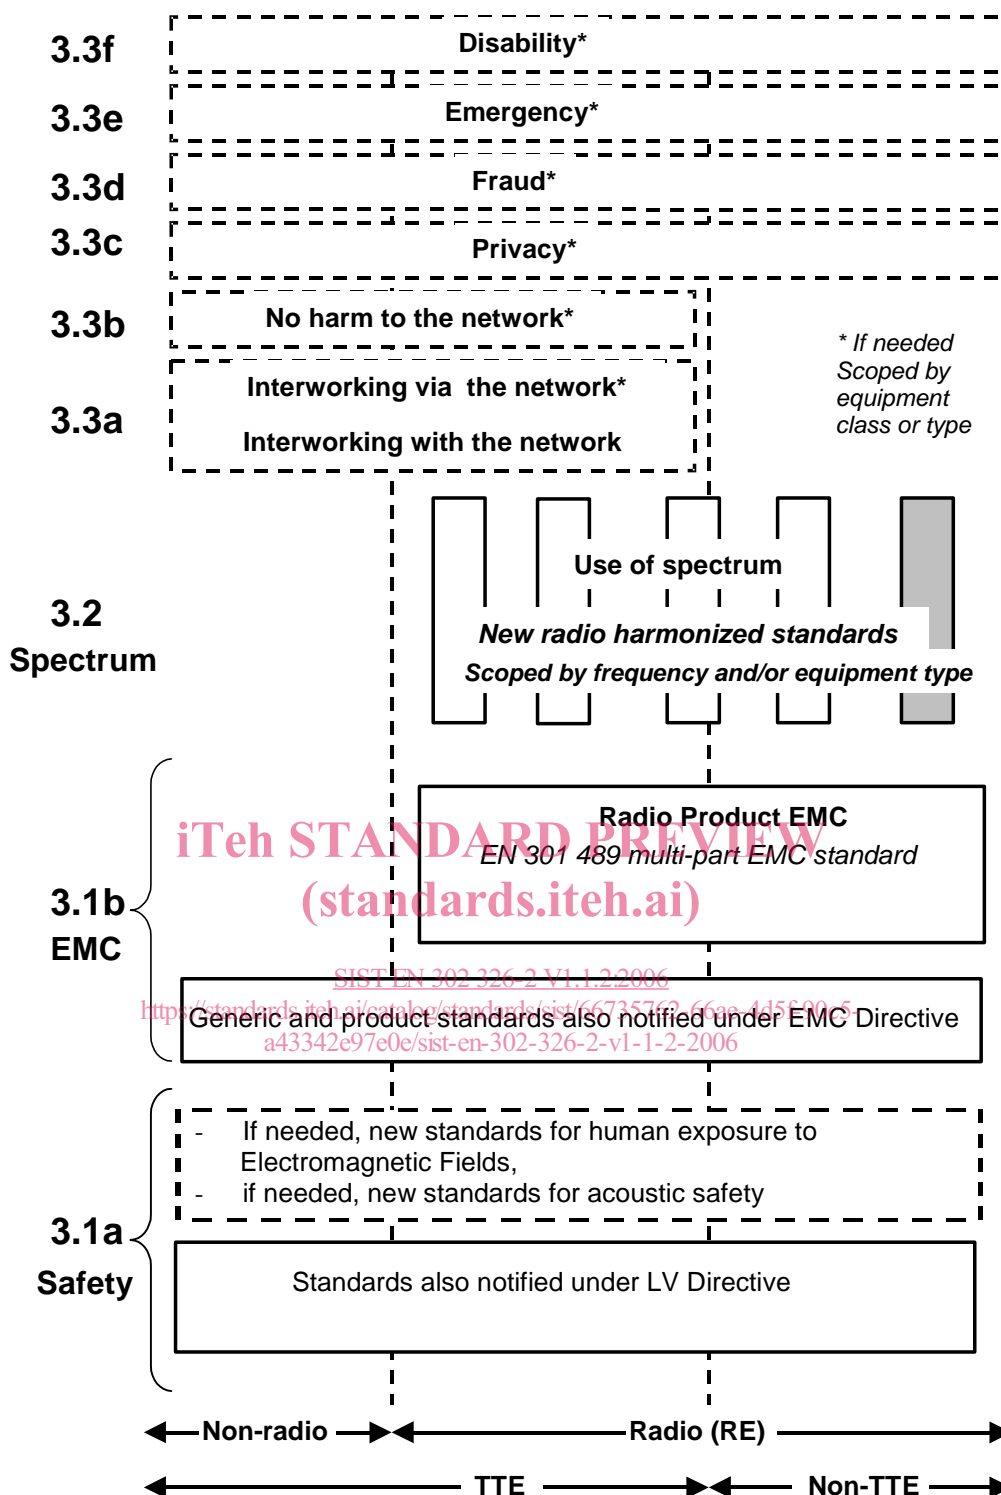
3.3f
Disability*

3.3e
Emergency*

3.3d
Fraud*

3.3c
Privacy*

3.3b
No harm to the network*

3.3a
Interworking via the network*

Interworking with the network

* If needed
Scoped by equipment class or type

3.2
Spectrum

Use of spectrum

New radio harmonized standards

Scoped by frequency and/or equipment type

3.1b
EMC

Radio Product EMC

EN 301 489 multi-part EMC standard

iTeh STANDARD PREVIEW
(standards.iteh.ai)

SIST EN 302 326-2 V1.1.2:2006
https://standards.iteh.ai/catalog/standards/sist/66735762-66ae-4d5f-90c5-a43342e97e0e/sist-en-302-326-2-v1-1-2-2006

Generic and product standards also notified under EMC Directive

3.1a
Safety

- If needed, new standards for human exposure to Electromagnetic Fields,
- if needed, new standards for acoustic safety

Standards also notified under LV Directive

Non-radio
Radio (RE)

TTE
Non-TTE